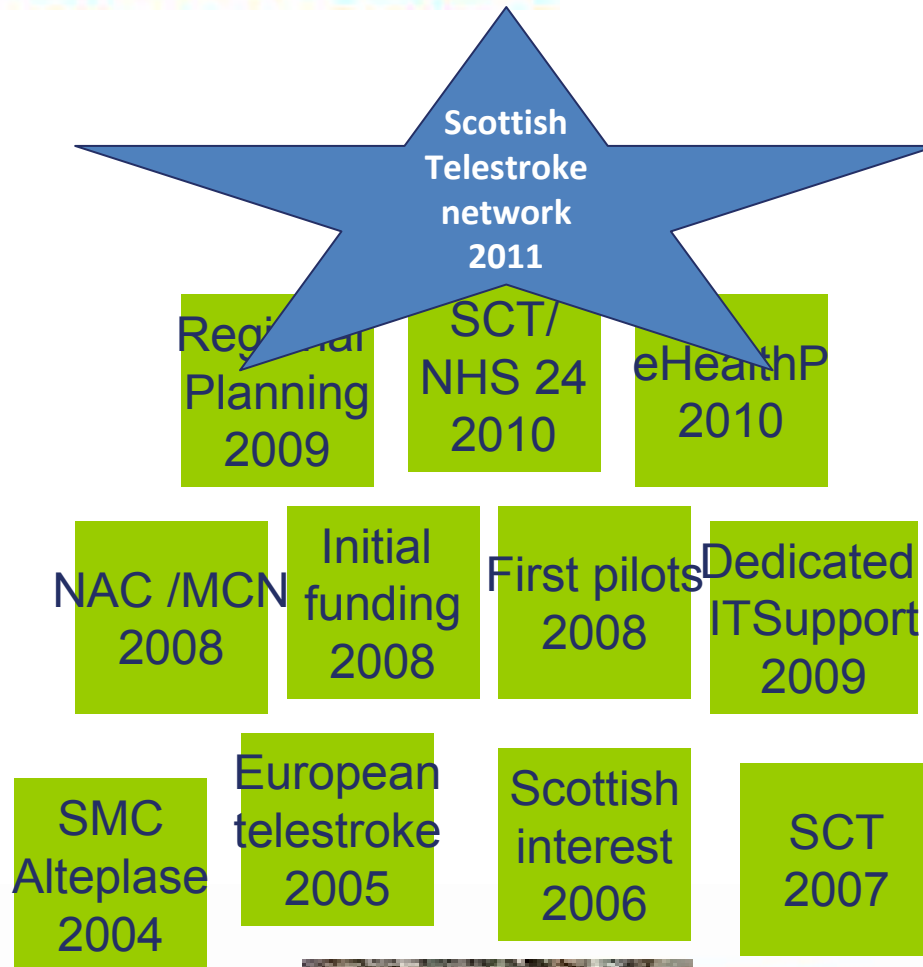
Scottish Telestroke network 2011

Regi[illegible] Planning 2009

SCT/ NHS 24 2010

eHealthP 2010

NAC /MCN 2008

Initial funding 2008

First pilots 2008

Dedicated ITSupport 2009

SMC Alteplase 2004

European telestroke 2005

Scottish interest 2006

SCT 2007